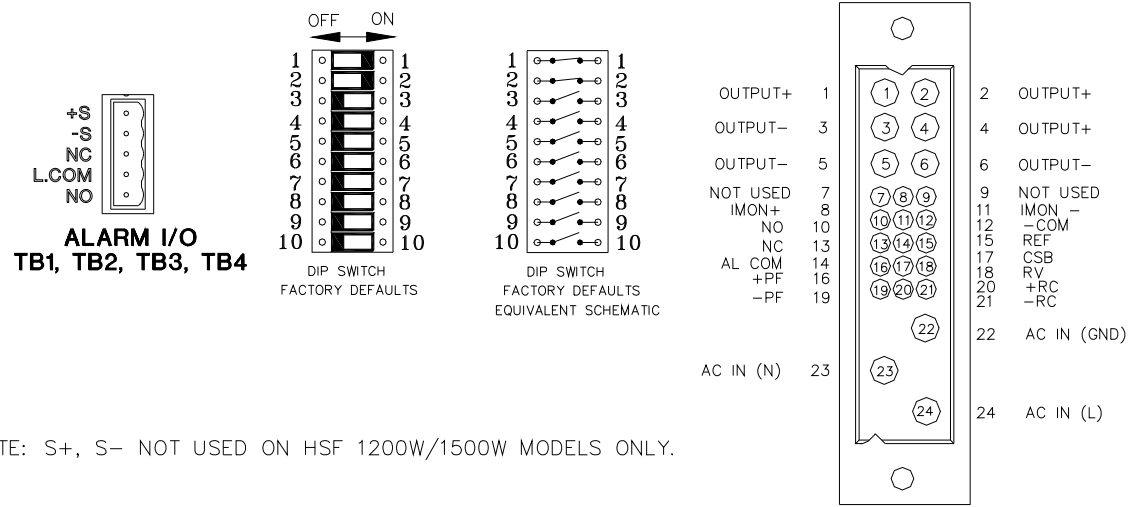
+S
-S
NC
L.COM
NO

ALARM I/O
TB1, TB2, TB3, TB4

OFF ON

1 2 3 4 5 6 7 8 9 10

1 2 3 4 5 6 7 8 9 10

DIP SWITCH
FACTORY DEFAULTS

1 2 3 4 5 6 7 8 9 10

1 2 3 4 5 6 7 8 9 10

DIP SWITCH
FACTORY DEFAULTS
EQUIVALENT SCHEMATIC

OUTPUT+ 1
OUTPUT− 3
OUTPUT− 5
NOT USED 7
IMON+ 8
NO 10
NC 13
AL COM 14
+PF 16
−PF 19

AC IN (N) 23

1 2 3 4 5 6 7 8 9 10 11 12 13 14 15 16 17 18 19 20 21 22 23 24

2 OUTPUT+
4 OUTPUT+
6 OUTPUT−
9 NOT USED
11 IMON −
12 −COM
15 REF
17 CSB
18 RV
20 +RC
21 −RC
22 AC IN (GND)
24 AC IN (L)

TE: S+, S− NOT USED ON HSF 1200W/1500W MODELS ONLY.